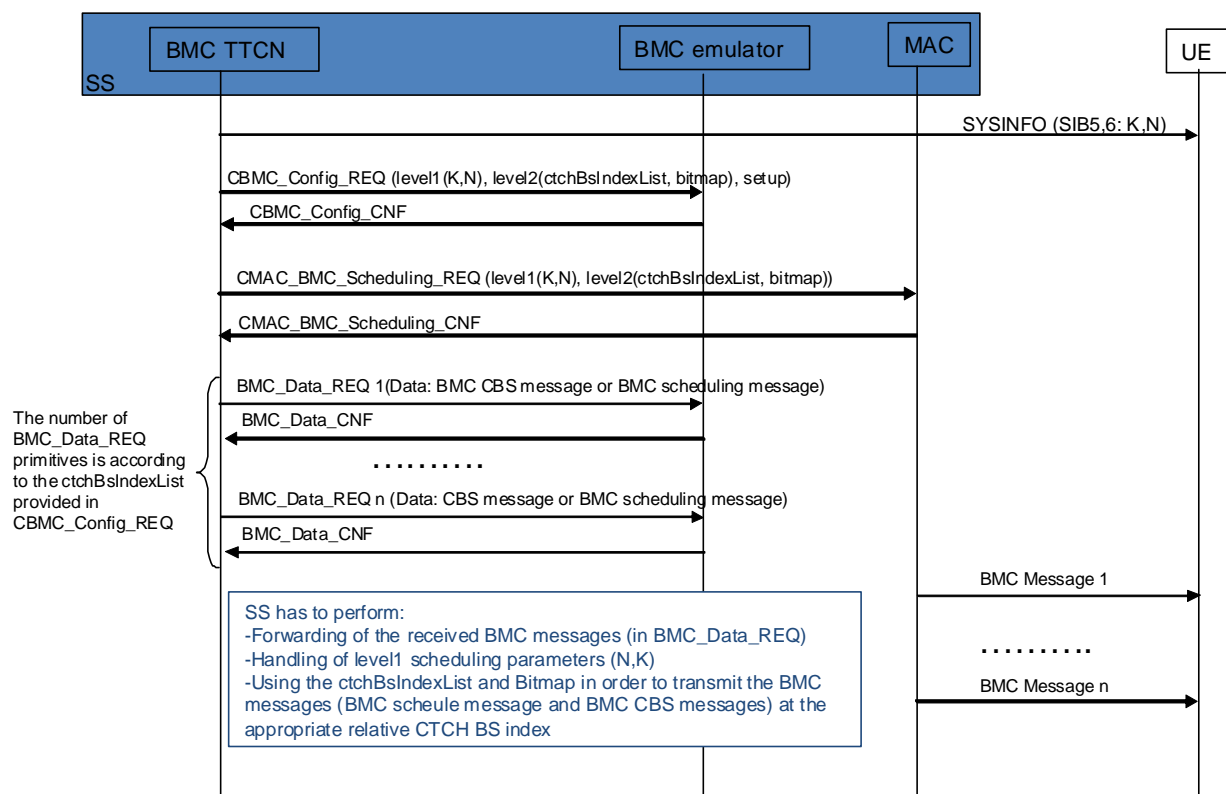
BMC TTCN

BMC emulator

MAC

UE

SS

SYSINFO (SIB5,6: K,N)

CBMC_Config_REQ (level1(K,N), level2(ctchBsIndexList, bitmap), setup)

CBMC_Config_CNF

CMAC_BMC_Scheduling_REQ (level1(K,N), level2(ctchBsIndexList, bitmap))

CMAC_BMC_Scheduling_CNF

The number of BMC_Data_REQ primitives is according to the ctchBsIndexList provided in CBMC_Config_REQ

BMC_Data_REQ 1(Data: BMC CBS message or BMC scheduling message)

BMC_Data_CNF

..........

BMC_Data_REQ n (Data: CBS message or BMC scheduling message)

BMC_Data_CNF

BMC Message 1

..........

BMC Message n

SS has to perform:
-Forwarding of the received BMC messages (in BMC_Data_REQ)
-Handling of level1 scheduling parameters (N,K)
-Using the ctchBsIndexList and Bitmap in order to transmit the BMC messages (BMC scheule message and BMC CBS messages) at the appropriate relative CTCH BS index